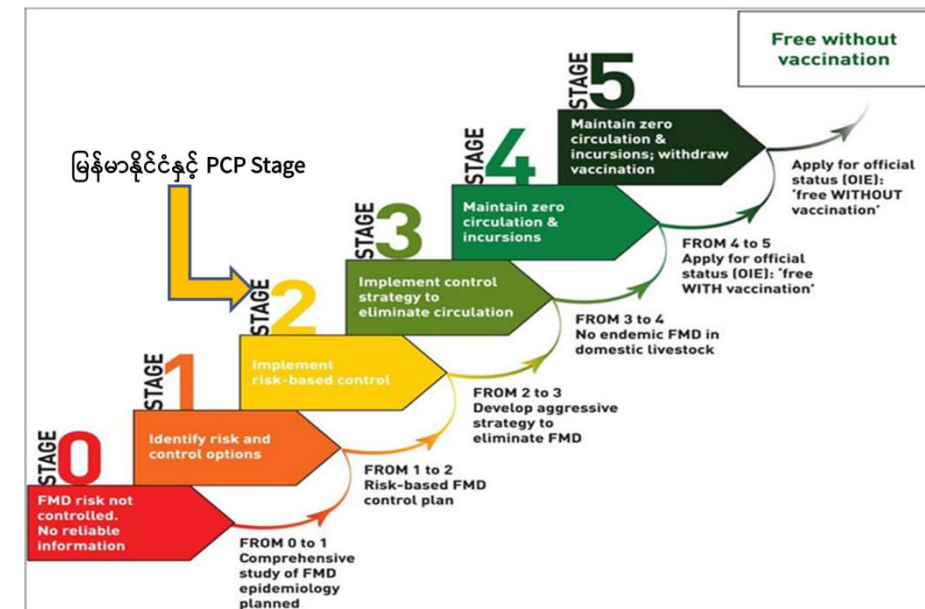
Free without vaccination

မြန်မာနိုင်ငံနှင့် PCP Stage

STAGE 5
Maintain zero circulation & incursions; withdraw vaccination

Apply for official status (OIE): 'free WITHOUT vaccination'

STAGE 4
Maintain zero circulation & incursions

FROM 4 to 5
Apply for official status (OIE): 'free WITH vaccination'

STAGE 3
Implement control strategy to eliminate circulation

FROM 3 to 4
No endemic FMD in domestic livestock

STAGE 2
Implement risk-based control

FROM 2 to 3
Develop aggressive strategy to eliminate FMD

STAGE 1
Identify risk and control options

FROM 1 to 2
Risk-based FMD control plan

STAGE 0
FMD risk not controlled. No reliable information

FROM 0 to 1
Comprehensive study of FMD epidemiology planned